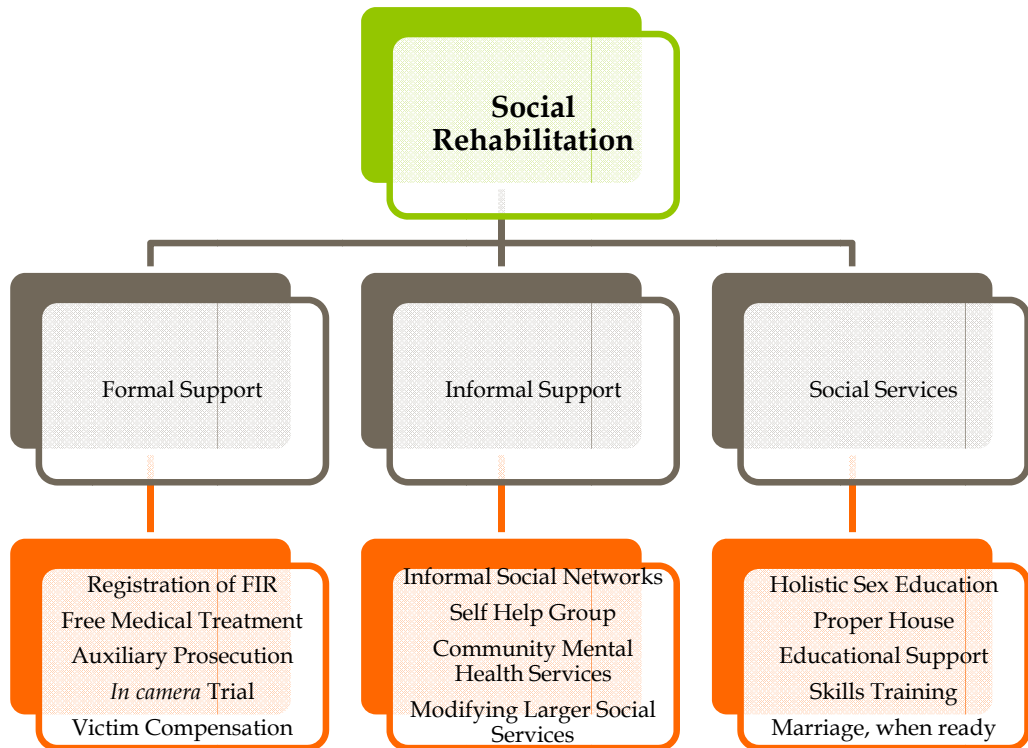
Social Rehabilitation

Formal Support

Informal Support

Social Services

Registration of FIR
Free Medical Treatment
Auxiliary Prosecution
*In camera* Trial
Victim Compensation

Informal Social Networks
Self Help Group
Community Mental Health Services
Modifying Larger Social Services

Holistic Sex Education
Proper House
Educational Support
Skills Training
Marriage, when ready